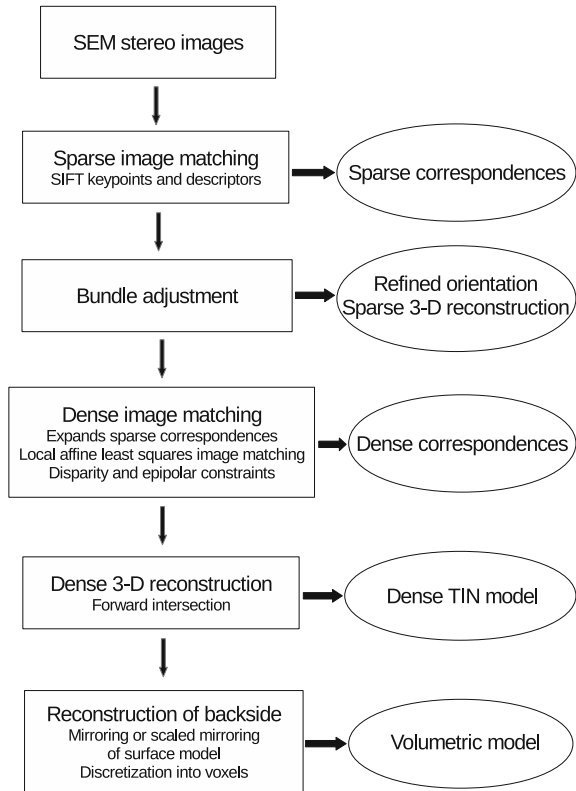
SEM stereo images

Sparse image matching
SIFT keypoints and descriptors

Sparse correspondences

Bundle adjustment

Refined orientation
Sparse 3-D reconstruction

Dense image matching
Expands sparse correspondences
Local affine least squares image matching
Disparity and epipolar constraints

Dense correspondences

Dense 3-D reconstruction
Forward intersection

Dense TIN model

Reconstruction of backside
Mirroring or scaled mirroring
of surface model
Discretization into voxels

Volumetric model